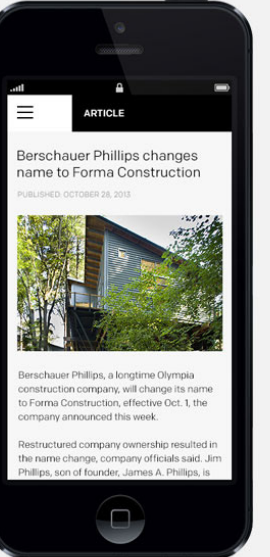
ARTICLE

Berschauer Phillips changes name to Forma Construction

PUBLISHED: OCTOBER 28, 2013

Berschauer Phillips, a longtime Olympia construction company, will change its name to Forma Construction, effective Oct. 1, the company announced this week.

Restructured company ownership resulted in the name change, company officials said. Jim Phillips, son of founder, James A. Phillips, is